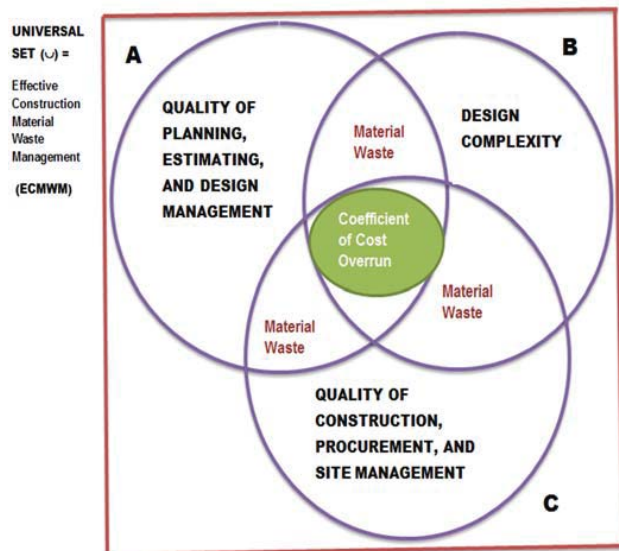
UNIVERSAL SET ($\cup$) =

Effective Construction Material Waste Management

(ECMWM)

A

B

QUALITY OF PLANNING, ESTIMATING, AND DESIGN MANAGEMENT

Material Waste

DESIGN COMPLEXITY

Coefficient of Cost Overrun

Material Waste

Material Waste

QUALITY OF CONSTRUCTION, PROCUREMENT, AND SITE MANAGEMENT

C